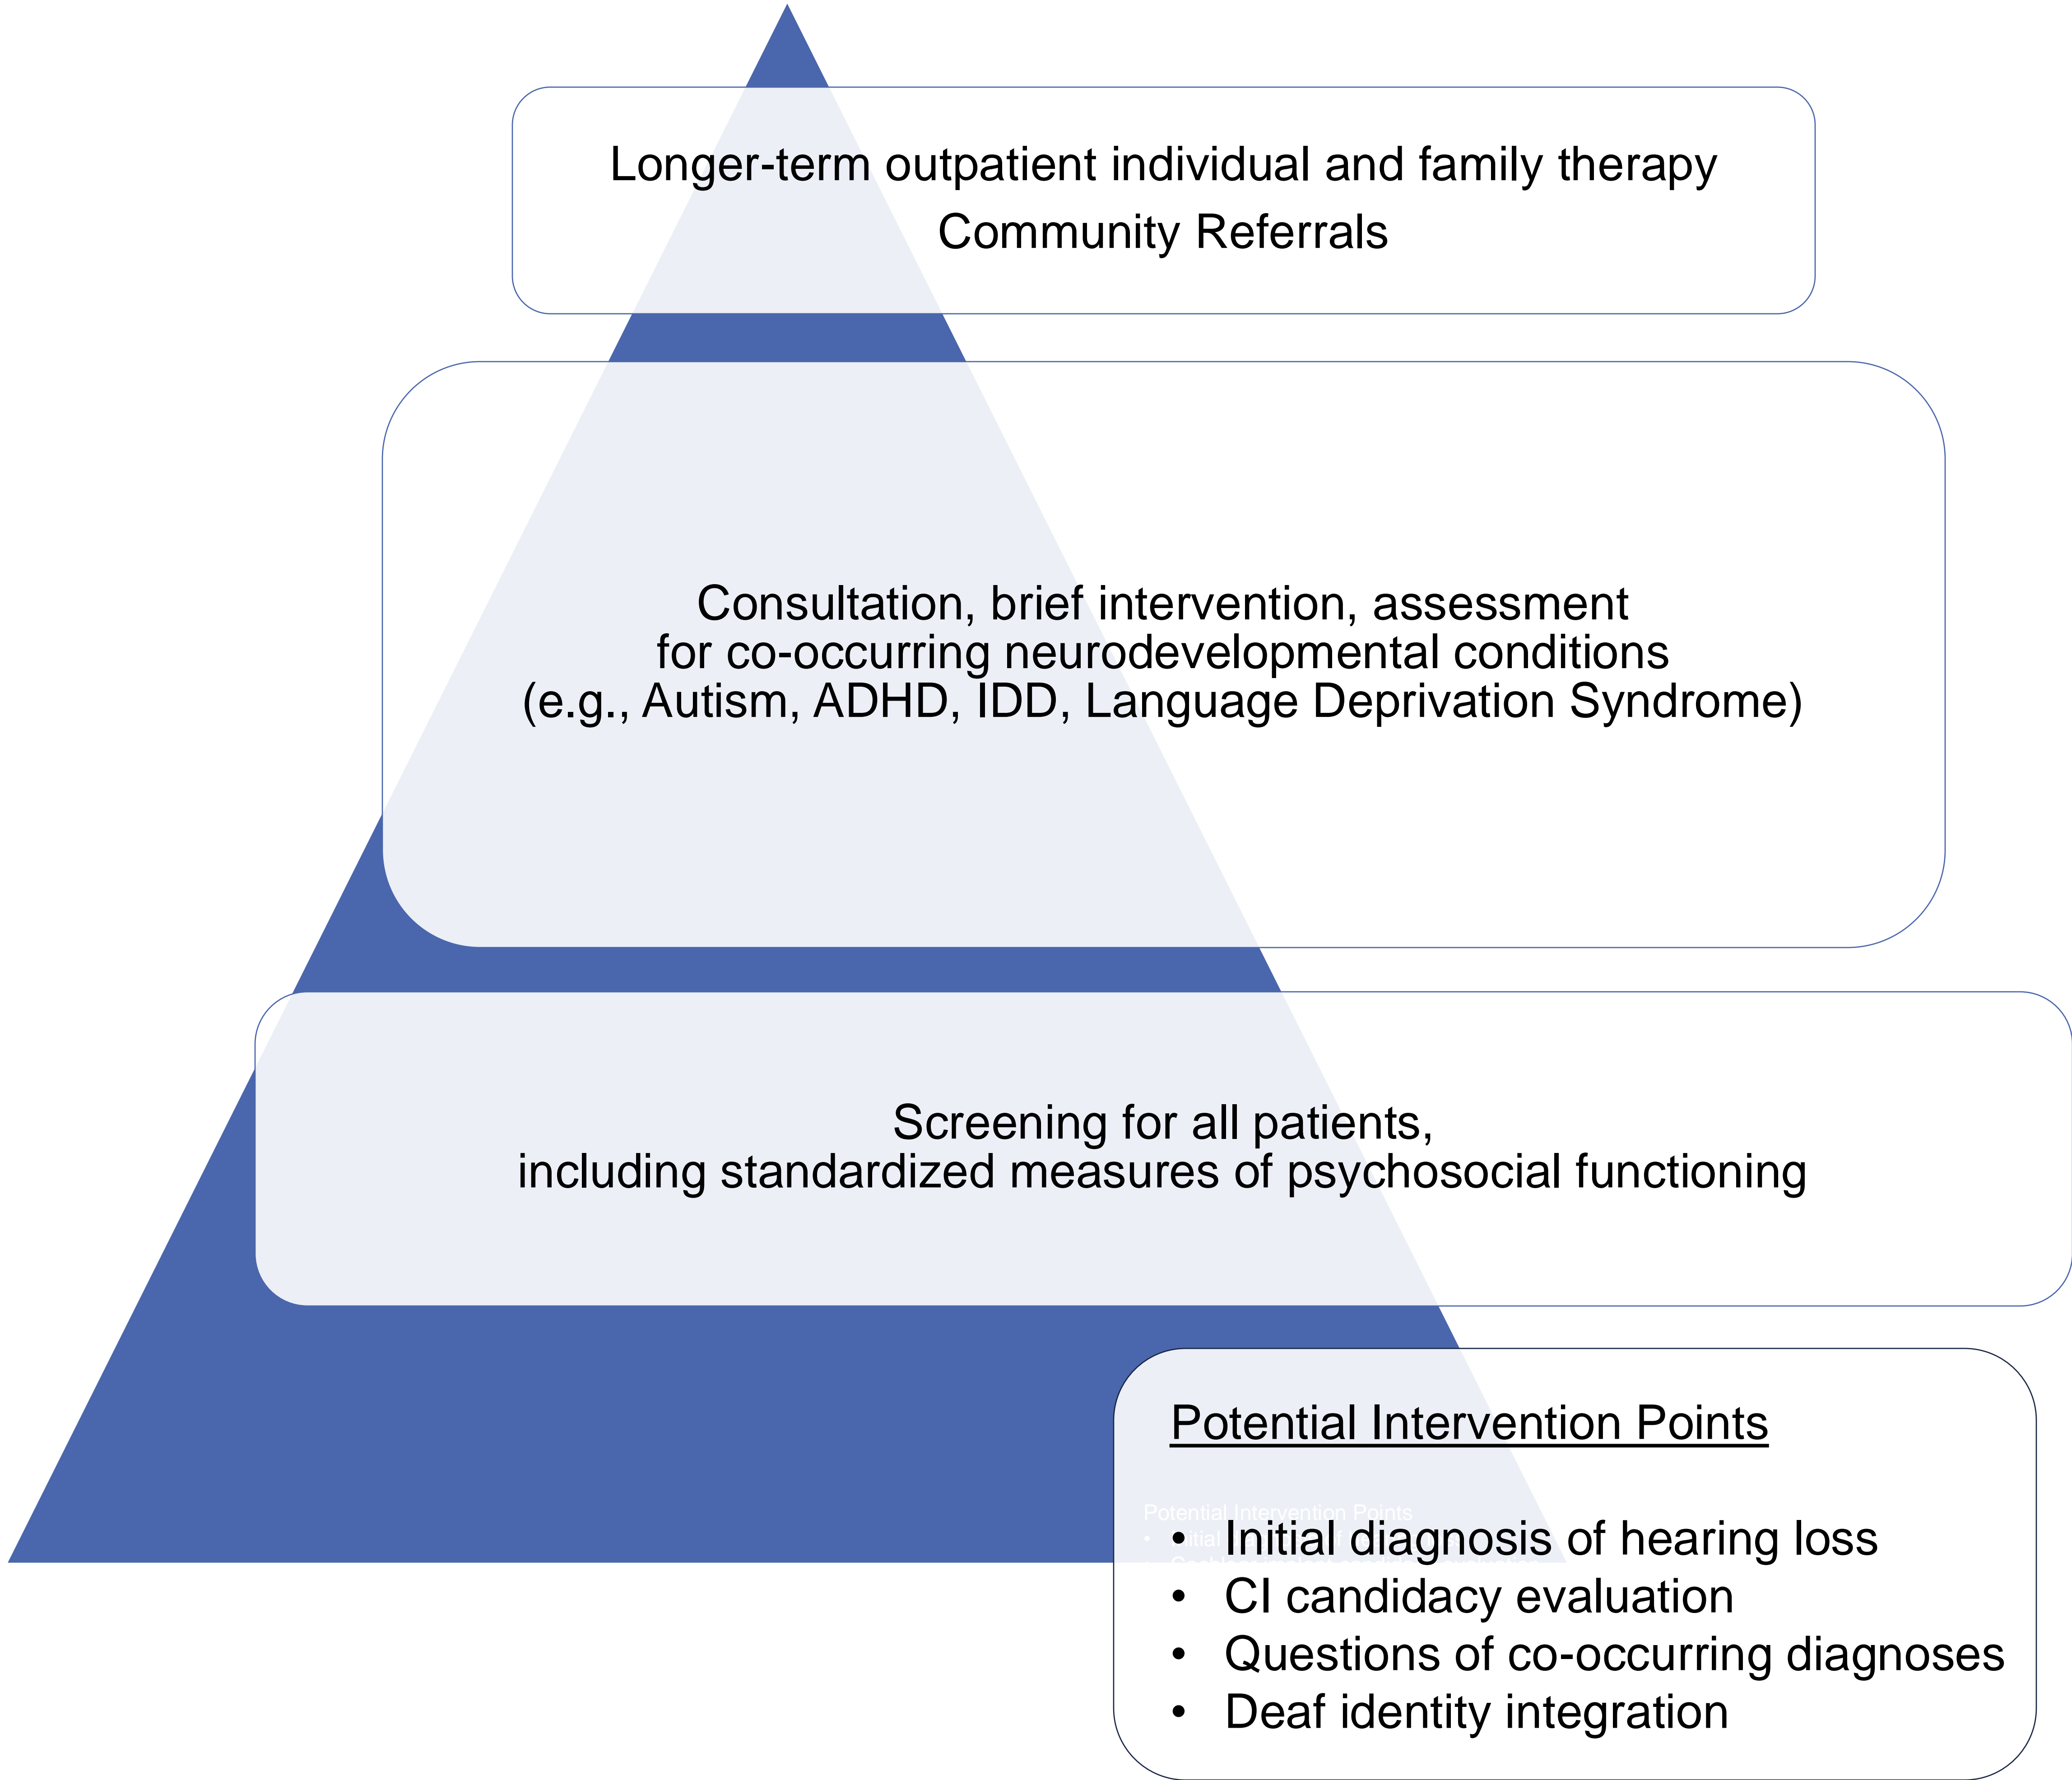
Longer-term outpatient individual and family therapy
Community Referrals

Consultation, brief intervention, assessment for co-occurring neurodevelopmental conditions (e.g., Autism, ADHD, IDD, Language Deprivation Syndrome)

Screening for all patients, including standardized measures of psychosocial functioning

Potential Intervention Points

- Initial diagnosis of hearing loss
- CI candidacy evaluation
- Questions of co-occurring diagnoses
- Deaf identity integration